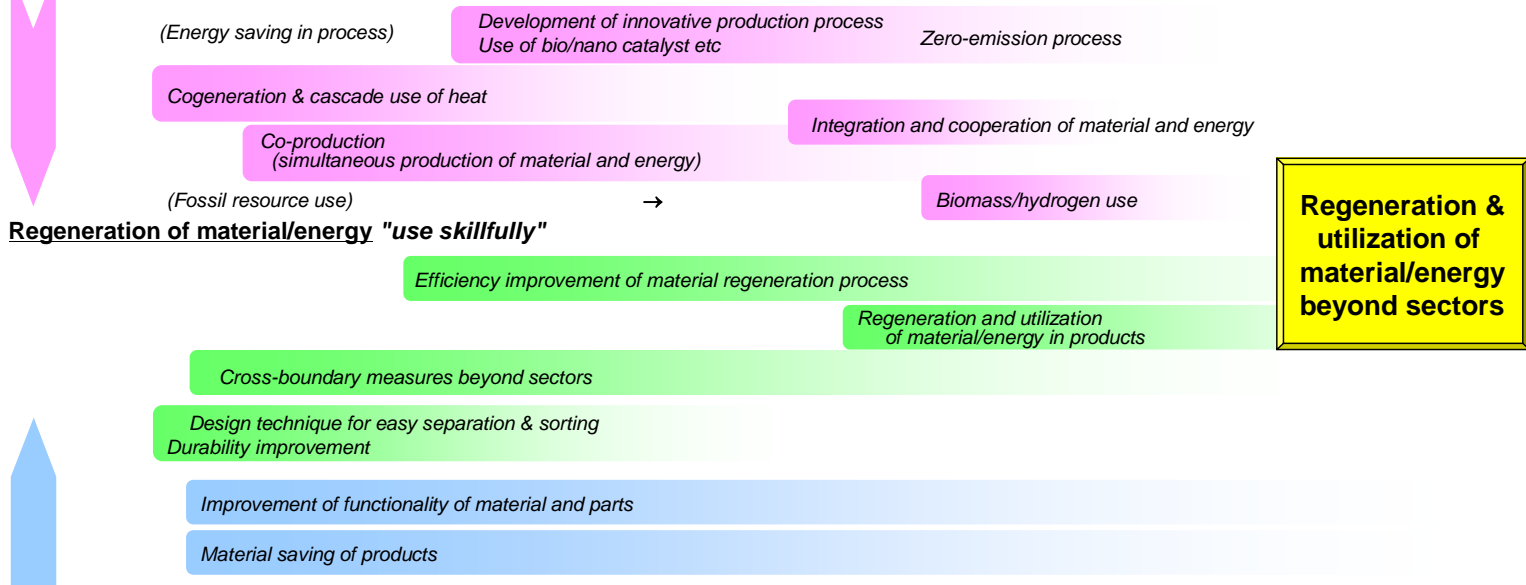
(Energy saving in process)

Development of innovative production process
Use of bio/nano catalyst etc

Zero-emission process

Cogeneration & cascade use of heat

Integration and cooperation of material and energy

Co-production
(simultaneous production of material and energy)

(Fossil resource use) → Biomass/hydrogen use

Regeneration & utilization of material/energy beyond sectors

Regeneration of material/energy "use skillfully"

Efficiency improvement of material regeneration process

Regeneration and utilization of material/energy in products

Cross-boundary measures beyond sectors

Design technique for easy separation & sorting
Durability improvement

Improvement of functionality of material and parts

Material saving of products